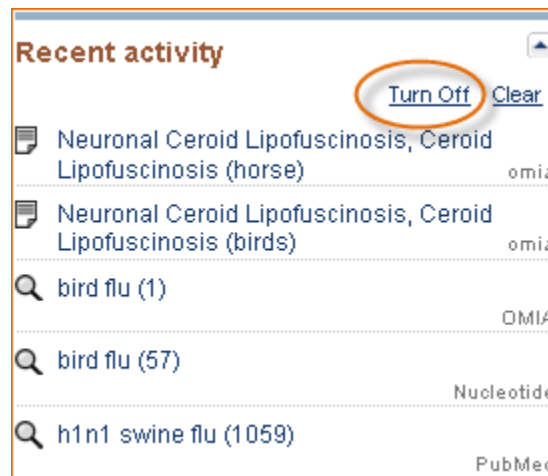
Recent activity

Turn Off Clear

Neuronal Ceroid Lipofuscinosis, Ceroid Lipofuscinosis (horse)
omia

Neuronal Ceroid Lipofuscinosis, Ceroid Lipofuscinosis (birds)
omia

bird flu (1)
OMIA

bird flu (57)
Nucleotide

h1n1 swine flu (1059)
PubMed